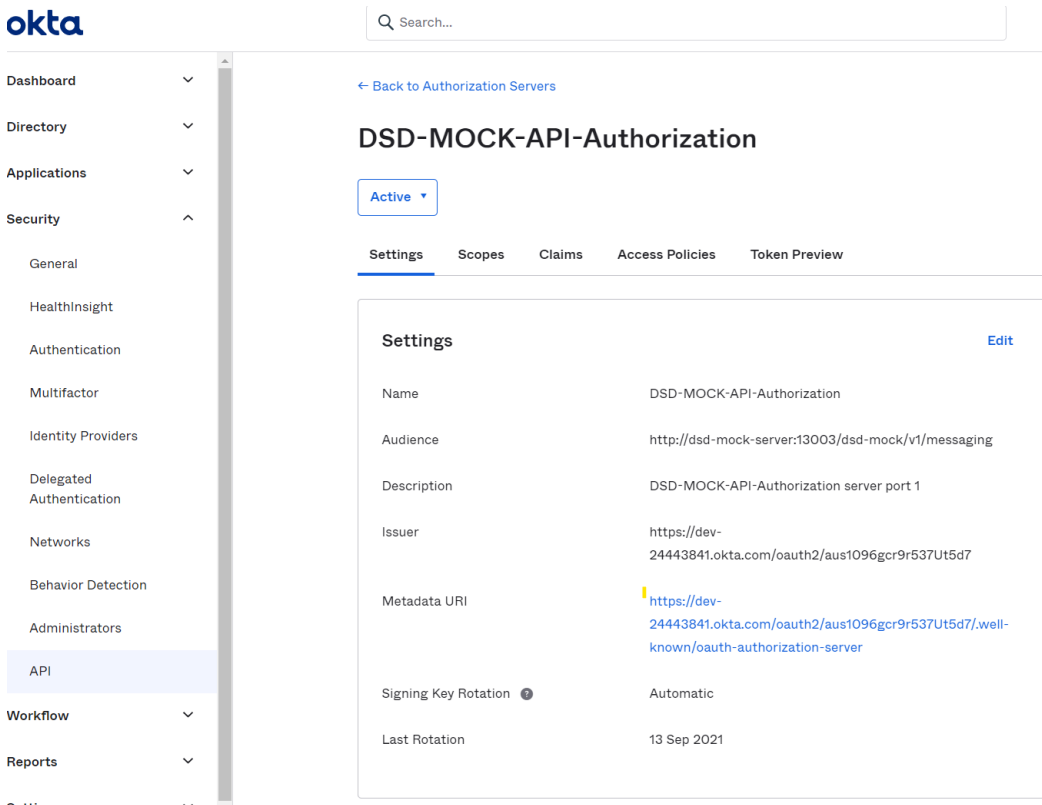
okta

Search...

Dashboard
Directory
Applications
Security
General
HealthInsight
Authentication
Multifactor
Identity Providers
Delegated Authentication
Networks
Behavior Detection
Administrators
API
Workflow
Reports

← Back to Authorization Servers

DSD-MOCK-API-Authorization

Active ▾

Settings Scopes Claims Access Policies Token Preview

Settings Edit

| | |
|---|---|
| Name | DSD-MOCK-API-Authorization |
| Audience | http://dsd-mock-server:13003/dsd-mock/v1/messaging |
| Description | DSD-MOCK-API-Authorization server port 1 |
| Issuer | https://dev-24443841.okta.com/oauth2/aus1096gcr9r537Ut5d7 |
| Metadata URI | https://dev-24443841.okta.com/oauth2/aus1096gcr9r537Ut5d7/.well-known/oauth-authorization-server |
| Signing Key Rotation | Automatic |
| Last Rotation | 13 Sep 2021 |